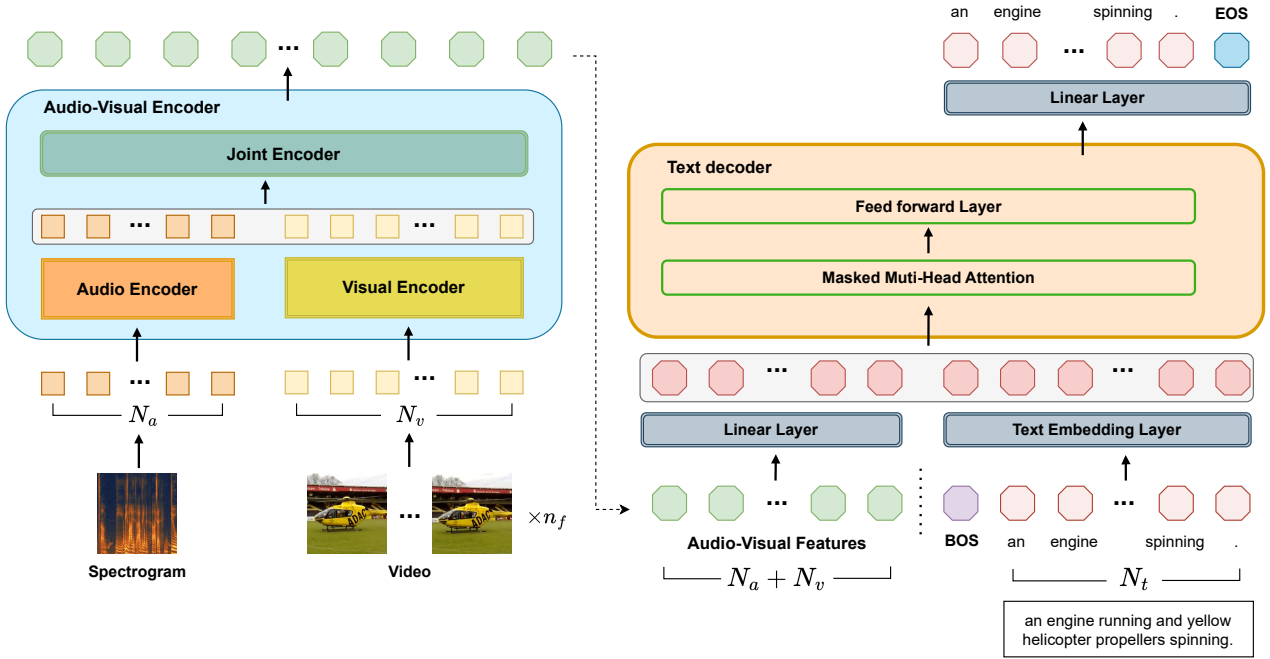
...

Audio-Visual Encoder

Joint Encoder

...

...

Audio Encoder

Visual Encoder

...

...

$N_a$

$N_v$

Spectrogram

...

$\times n_f$

Video

an engine ... spinning . EOS

Linear Layer

Text decoder

Feed forward Layer

Masked Muti-Head Attention

...

...

Linear Layer

Text Embedding Layer

...

...

Audio-Visual Features

BOS an engine spinning .

$N_a + N_v$

$N_t$

an engine running and yellow helicopter propellers spinning.